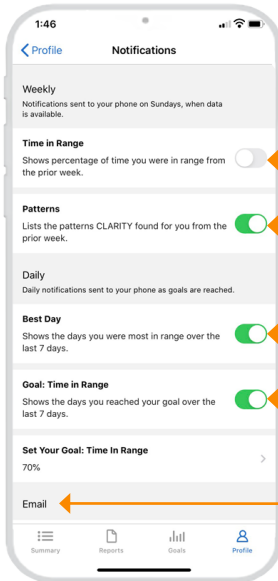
1:46

Profile Notifications

Weekly
Notifications sent to your phone on Sundays, when data is available.

Time in Range
Shows percentage of time you were in range from the prior week.

Patterns
Lists the patterns CLARITY found for you from the prior week.

Daily
Daily notifications sent to your phone as goals are reached.

Best Day
Shows the days you were most in range over the last 7 days.

Goal: Time in Range
Shows the days you reached your goal over the last 7 days.

Set Your Goal: Time In Range
70%

Email

Summary Reports Goals Profile